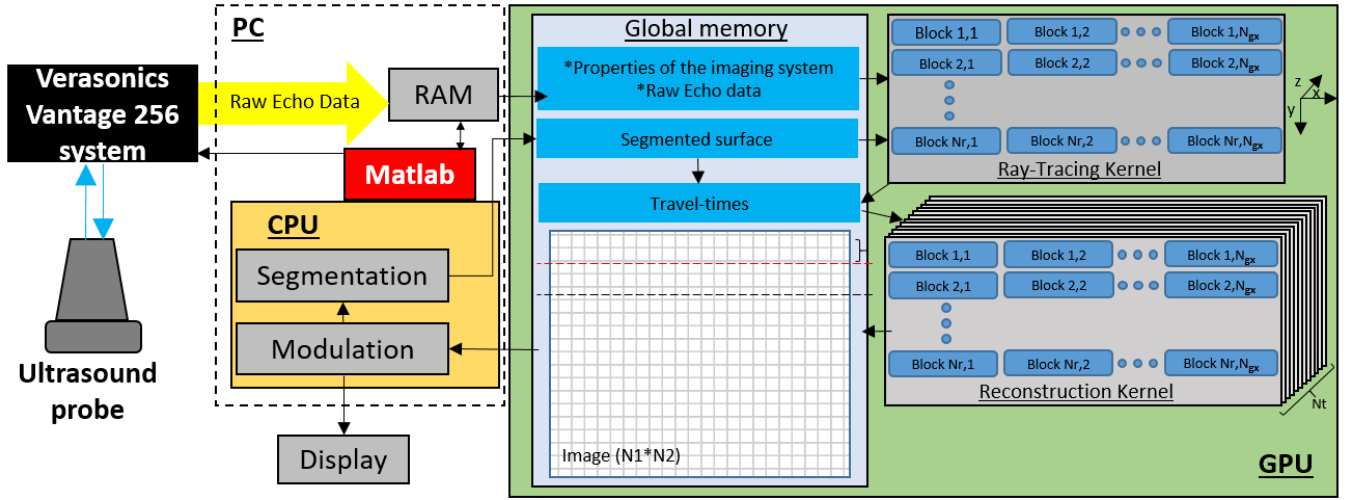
Verasonics Vantage 256 system

Ultrasound probe

PC

Raw Echo Data

RAM

Matlab

CPU

Segmentation

Modulation

Display

Global memory

*Properties of the imaging system
*Raw Echo data

Segmented surface

Travel-times

Image (N1*N2)

| Block 1,1 | Block 1,2 | Block 1,$N_{gx}$ |
|---|---|---|
| Block 2,1 | Block 2,2 | Block 2,$N_{gx}$ |
| Block Nr,1 | Block Nr,2 | Block Nr,$N_{gx}$ |

Ray-Tracing Kernel

z
x
y

| Block 1,1 | Block 1,2 | Block 1,$N_{gx}$ |
|---|---|---|
| Block 2,1 | Block 2,2 | Block 2,$N_{gx}$ |
| Block Nr,1 | Block Nr,2 | Block Nr,$N_{gx}$ |

Reconstruction Kernel

Nt

GPU